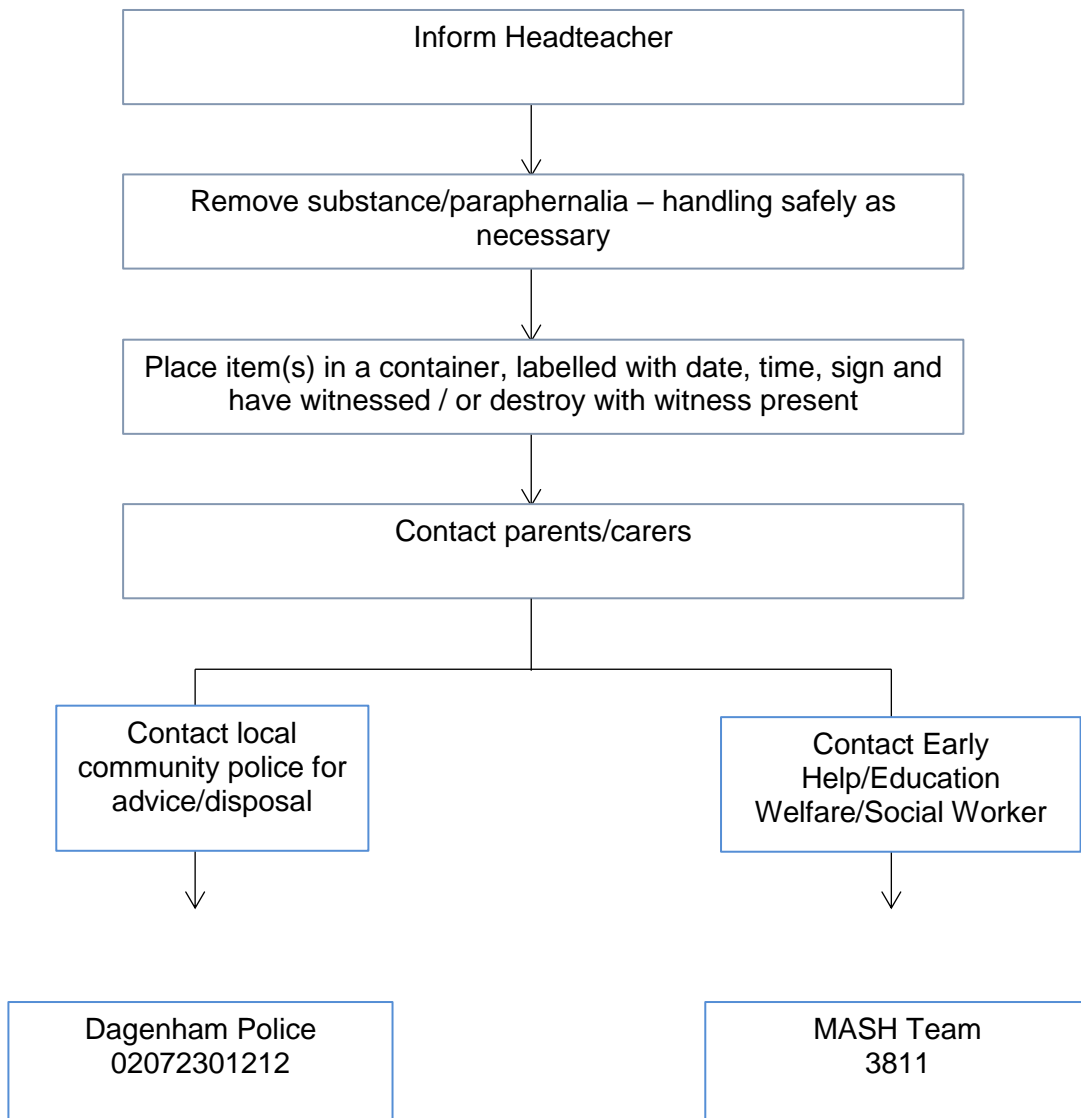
Inform Headteacher

Remove substance/paraphernalia – handling safely as necessary

Place item(s) in a container, labelled with date, time, sign and have witnessed / or destroy with witness present

Contact parents/carers

Contact local community police for advice/disposal

Contact Early Help/Education Welfare/Social Worker

Dagenham Police 02072301212

MASH Team 3811